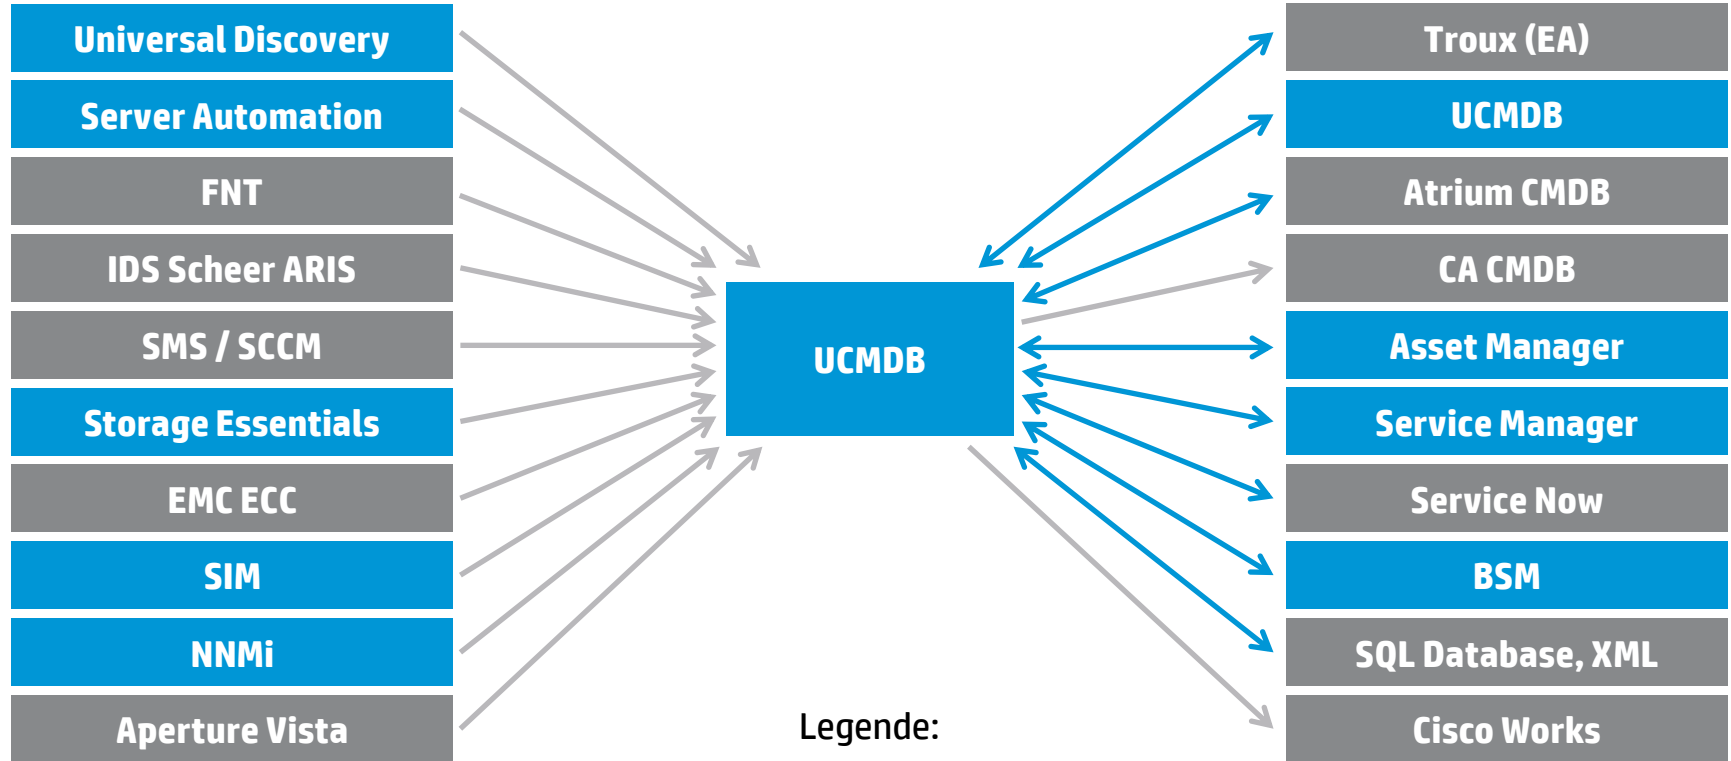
Universal Discovery
Server Automation
FNT
IDS Scheer ARIS
SMS / SCCM
Storage Essentials
EMC ECC
SIM
NNMi
Aperture Vista

UCMDB

Legende:

Troux (EA)
UCMDB
Atrium CMDB
CA CMDB
Asset Manager
Service Manager
Service Now
BSM
SQL Database, XML
Cisco Works